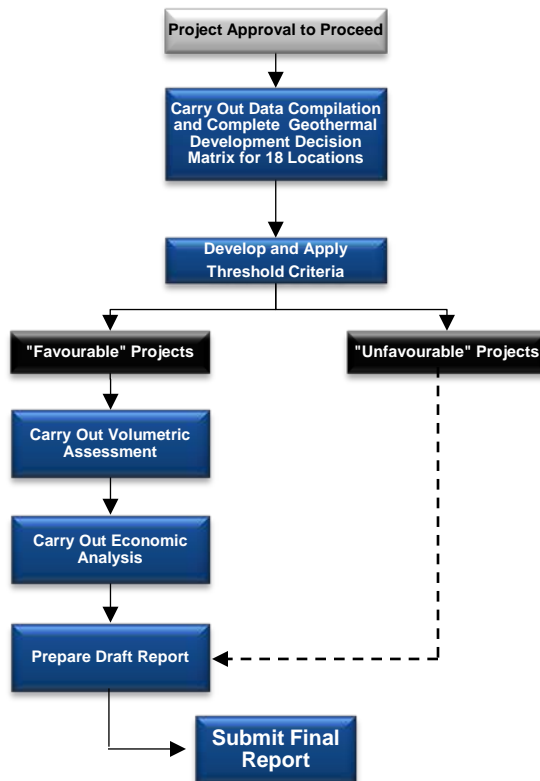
Project Approval to Proceed

Carry Out Data Compilation and Complete Geothermal Development Decision Matrix for 18 Locations

Develop and Apply Threshold Criteria

"Favourable" Projects

"Unfavourable" Projects

Carry Out Volumetric Assessment

Carry Out Economic Analysis

Prepare Draft Report

Submit Final Report